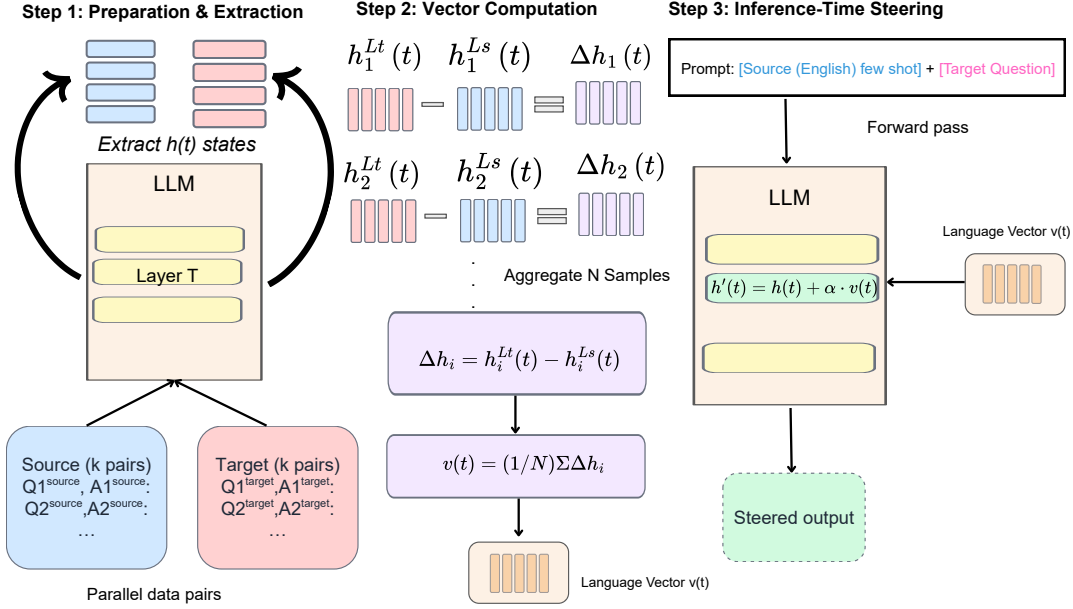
Step 1: Preparation & Extraction

Extract h(t) states

LLM

Layer T

Source (k pairs)
Q1$^{source}$, A1$^{source}$:
Q2$^{source}$,A2$^{source}$:
…

Target (k pairs)
Q1$^{target}$,A1$^{target}$:
Q2$^{target}$,A2$^{target}$:
…

Parallel data pairs

Step 2: Vector Computation

$h_1^{Lt}(t)$ $h_1^{Ls}(t)$ $\Delta h_1(t)$

$h_2^{Lt}(t)$ $h_2^{Ls}(t)$ $\Delta h_2(t)$

Aggregate N Samples

$\Delta h_i = h_i^{Lt}(t) - h_i^{Ls}(t)$

$v(t) = (1/N)\Sigma\Delta h_i$

Language Vector v(t)

Step 3: Inference-Time Steering

Prompt: [Source (English) few shot] + [Target Question]

Forward pass

LLM

Language Vector v(t)

$h'(t) = h(t) + \alpha \cdot v(t)$

Steered output